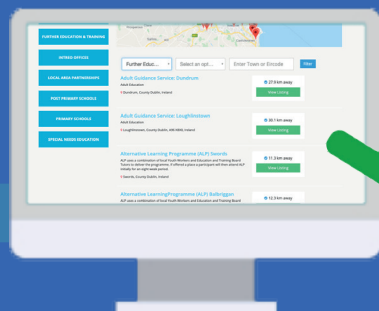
FURTHER EDUCATION & TRAINING

INTREO OFFICES

LOCAL AREA PARTNERSHIPS

POST PRIMARY SCHOOLS

PRIMARY SCHOOLS

SPECIAL NEEDS EDUCATION

Further Educ...

Select an opt...

Enter Town or Eircode

Filter

Adult Guidance Service: Dundrum

Adult Education

Dundrum, County Dublin, Ireland

27.0 km away

View Listing

Adult Guidance Service: Loughlinstown

Adult Education

Loughlinstown, County Dublin, A96 N5K6, Ireland

30.1 km away

View Listing

Alternative Learning Programme (ALP) Swords

ALP uses a combination of local Youth Workers and Education and Training Board Tutors to deliver the programme. If offered a place a participant will then attend ALP initially for an eight week period.

Swords, County Dublin, Ireland

11.3 km away

View Listing

Alternative LearningProgramme (ALP) Balbriggan

ALP uses a combination of local Youth Workers and Education and Training Board

12.3 km away